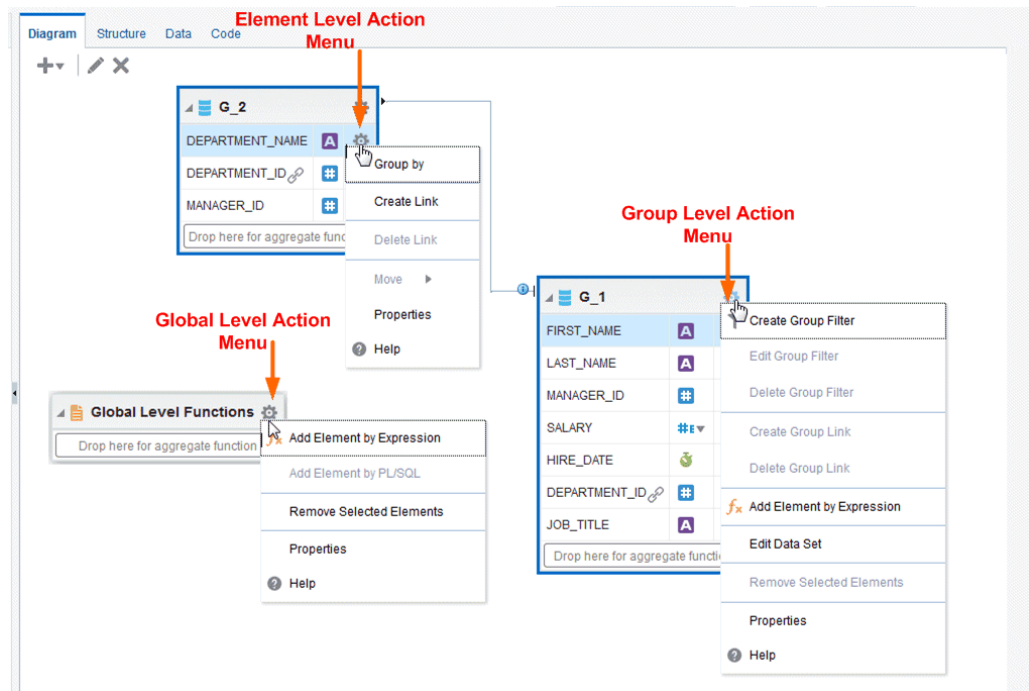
Diagram Structure Data Code

Element Level Action Menu

G_2

DEPARTMENT_NAME

DEPARTMENT_ID

MANAGER_ID

Drop here for aggregate func

Group by

Create Link

Delete Link

Move

Properties

Help

Group Level Action Menu

G_1

FIRST_NAME

LAST_NAME

MANAGER_ID

SALARY

HIRE_DATE

DEPARTMENT_ID

JOB_TITLE

Drop here for aggregate functi

Create Group Filter

Edit Group Filter

Delete Group Filter

Create Group Link

Delete Group Link

Add Element by Expression

Edit Data Set

Remove Selected Elements

Properties

Help

Global Level Action Menu

Global Level Functions

Drop here for aggregate function

Add Element by Expression

Add Element by PL/SQL

Remove Selected Elements

Properties

Help